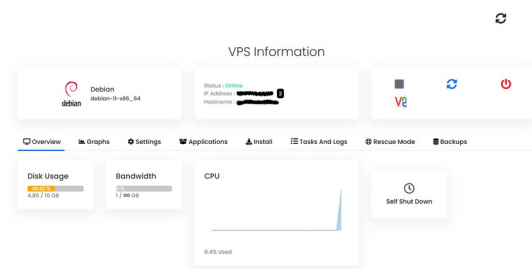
VPS Information

debian
Debian
debian-11-x86_64

Status : Online
IP Address : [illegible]
Hostname : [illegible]

Overview
Graphs
Settings
Applications
Install
Tasks And Logs
Rescue Mode
Backups

Disk Usage
48.6 %
4.86 / 10 GB

Bandwidth
0 %
1 / ∞ GB

CPU
5.4% Used

Self Shut Down